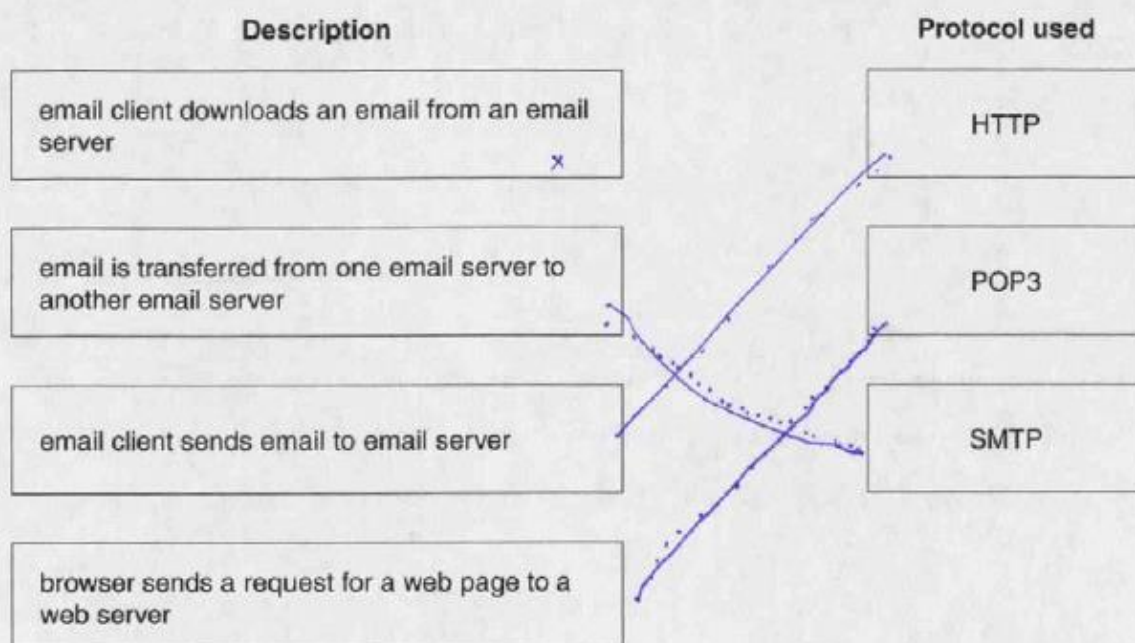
Description

Protocol used

email client downloads an email from an email server

×

email is transferred from one email server to another email server

email client sends email to email server

browser sends a request for a web page to a web server

HTTP

POP3

SMTP